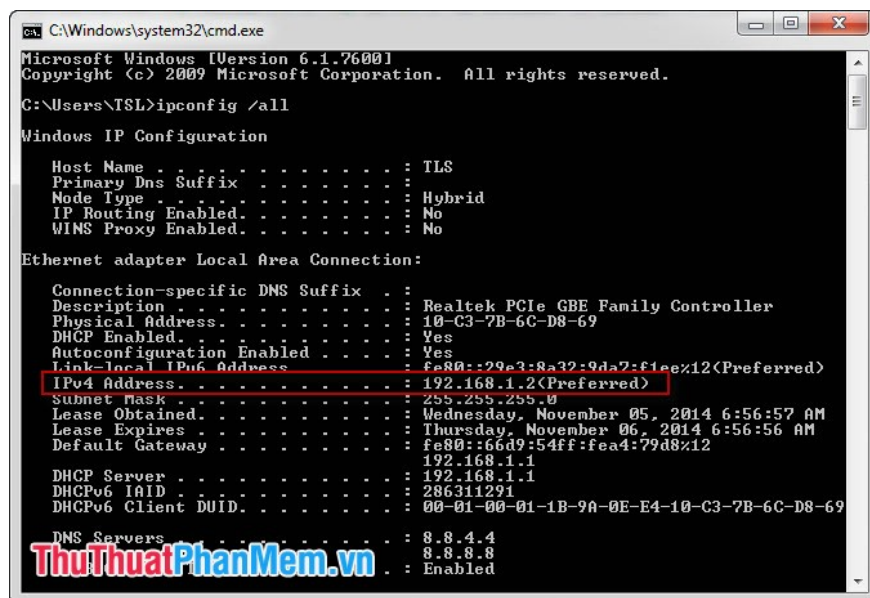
C:\Windows\system32\cmd.exe

Microsoft Windows [Version 6.1.7600]
Copyright (c) 2009 Microsoft Corporation. All rights reserved.

C:\Users\TSL>ipconfig /all

Windows IP Configuration

Host Name . . . . . . . . . . . . : TLS
Primary Dns Suffix . . . . . . . :
Node Type . . . . . . . . . . . . : Hybrid
IP Routing Enabled. . . . . . . . : No
WINS Proxy Enabled. . . . . . . . : No

Ethernet adapter Local Area Connection:

Connection-specific DNS Suffix . :
Description . . . . . . . . . . . : Realtek PCIe GBE Family Controller
Physical Address. . . . . . . . . : 10-C3-7B-6C-D8-69
DHCP Enabled. . . . . . . . . . . : Yes
Autoconfiguration Enabled . . . . : Yes
Link-local IPv6 Address . . . . . : fe80::29e3:8a32:9da7:f1ee%12(Preferred)
IPv4 Address. . . . . . . . . . . : 192.168.1.2(Preferred)
Subnet Mask . . . . . . . . . . . : 255.255.255.0
Lease Obtained. . . . . . . . . . : Wednesday, November 05, 2014 6:56:57 AM
Lease Expires . . . . . . . . . . : Thursday, November 06, 2014 6:56:56 AM
Default Gateway . . . . . . . . . : fe80::66d9:54ff:fea4:79d8%12
192.168.1.1
DHCP Server . . . . . . . . . . . : 192.168.1.1
DHCPv6 IAID . . . . . . . . . . . : 286311291
DHCPv6 Client DUID. . . . . . . . : 00-01-00-01-1B-9A-0E-E4-10-C3-7B-6C-D8-69

DNS Servers . . . . . . . . . . . : 8.8.4.4
8.8.8.8
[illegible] . . . . : Enabled

ThuThuatPhanMem.vn